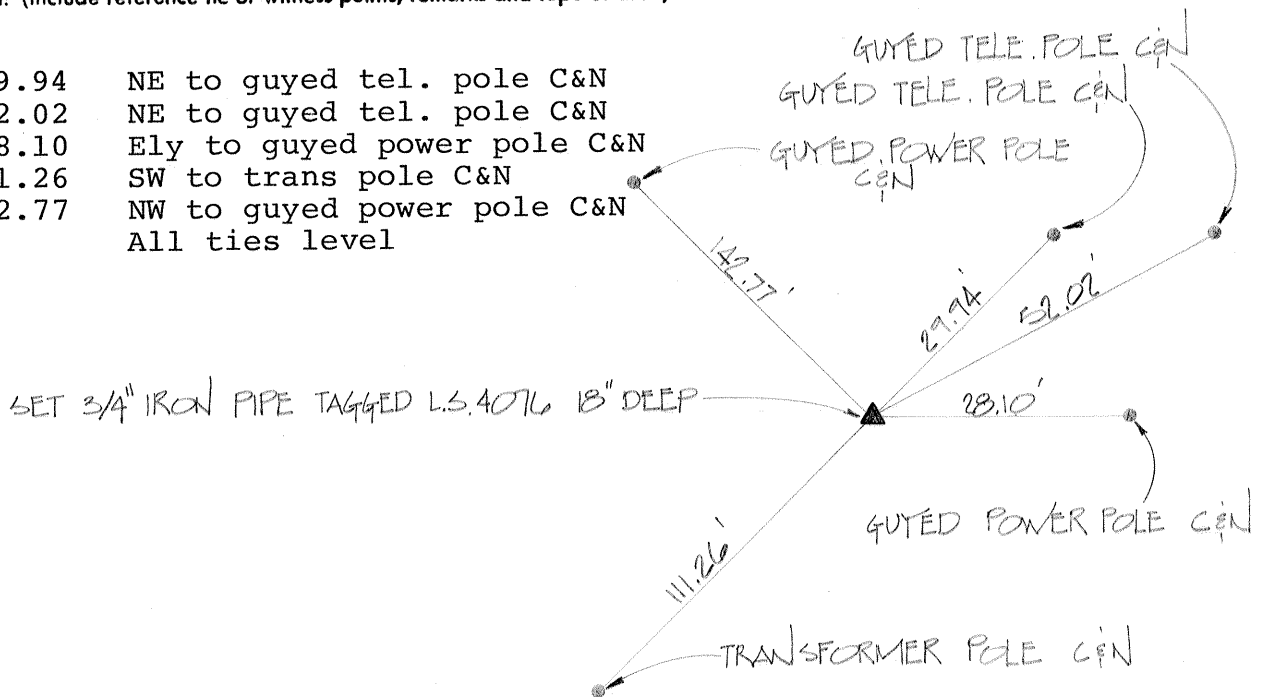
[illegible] (include reference tie or witness points, remarks and type of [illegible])

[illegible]9.94 NE to guyed tel. pole C&N
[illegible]2.02 NE to guyed tel. pole C&N
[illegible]8.10 Ely to guyed power pole C&N
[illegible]1.26 SW to trans pole C&N
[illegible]2.77 NW to guyed power pole C&N
All ties level

GUYED TELE. POLE C&N
GUYED TELE. POLE C&N
GUYED POWER POLE C&N
142.77'
29.94'
52.02'
SET 3/4" IRON PIPE TAGGED L.S. 4076 18" DEEP
28.10'
GUYED POWER POLE C&N
111.26'
TRANSFORMER POLE C&N